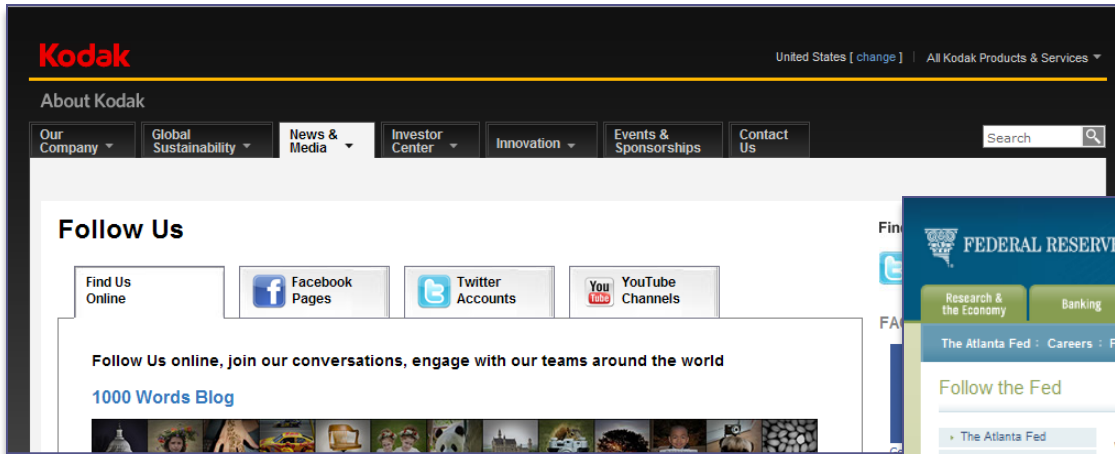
Kodak

United States [ change ] | All Kodak Products & Services

About Kodak

Our Company | Global Sustainability | News & Media | Investor Center | Innovation | Events & Sponsorships | Contact Us

Search

Follow Us

Find Us Online | Facebook Pages | Twitter Accounts | YouTube Channels

Follow Us online, join our conversations, engage with our teams around the world

1000 Words Blog

Fin

FA

FEDERAL RESERV

Research & the Economy | Banking

The Atlanta Fed : Careers : F

Follow the Fed

The Atlanta Fed